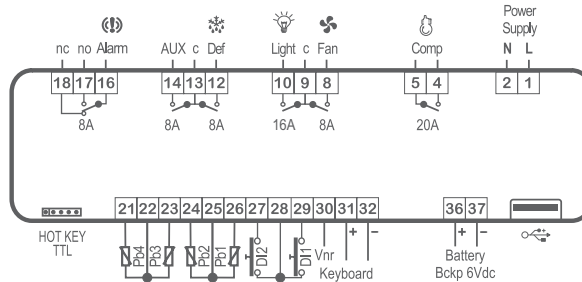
nc no Alarm
18 17 16
8A

AUX c Def
14 13 12
8A 8A

Light c Fan
10 9 8
16A 8A

Comp
5 4
20A

Power Supply
N L
2 1

HOT KEY TTL

21 22 23 24 25 26 27 28 29 30 31 32
Pb4 Pb3 Pb2 Pb1 DI2 DI1 Vnr + −
Keyboard

36 37
+ −
Battery
Bckp 6Vdc